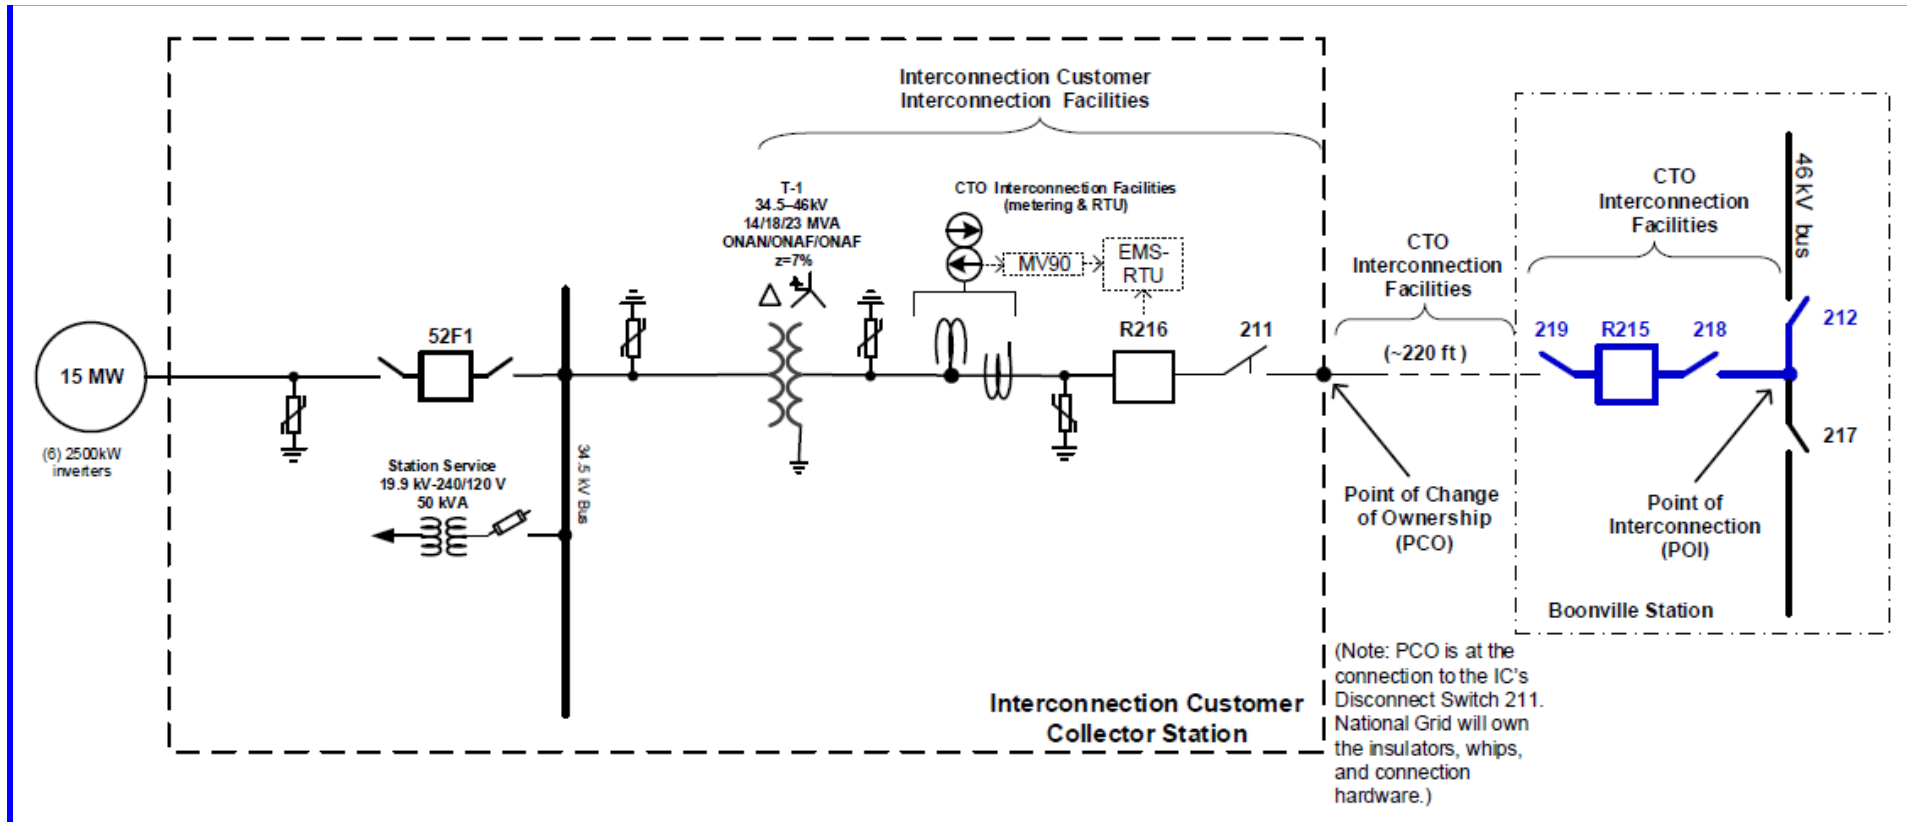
Interconnection Customer
Interconnection Facilities

T-1
34.5–46kV
14/18/23 MVA
ONAN/ONAF/ONAF
z=7%

CTO Interconnection Facilities
(metering & RTU)

MV90

EMS-RTU

15 MW

(6) 2500kW inverters

52F1

Station Service
19.9 kV-240/120 V
50 kVA

34.5 kV Bus

R216

211

CTO
Interconnection
Facilities

(~220 ft)

CTO
Interconnection
Facilities

46 kV bus

219 R215 218

212

217

Point of Change of Ownership (PCO)

Point of Interconnection (POI)

Boonville Station

Interconnection Customer
Collector Station

(Note: PCO is at the connection to the IC's Disconnect Switch 211. National Grid will own the insulators, whips, and connection hardware.)